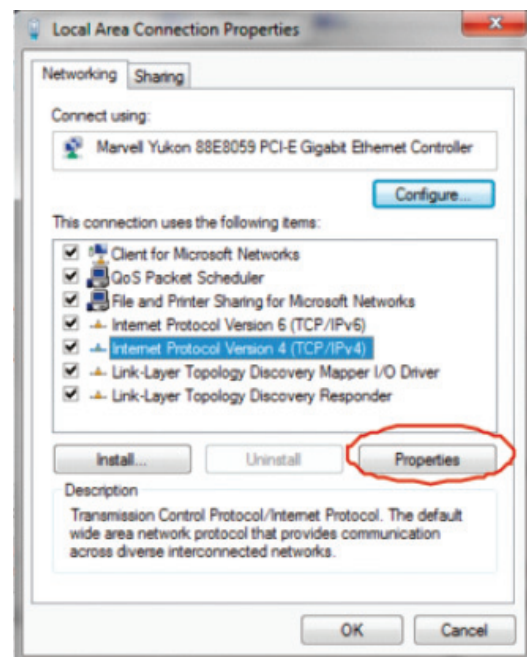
Local Area Connection Properties

Networking Sharing

Connect using:

Marvell Yukon 88E8059 PCI-E Gigabit Ethernet Controller

Configure...

This connection uses the following items:

Client for Microsoft Networks
QoS Packet Scheduler
File and Printer Sharing for Microsoft Networks
Internet Protocol Version 6 (TCP/IPv6)
Internet Protocol Version 4 (TCP/IPv4)
Link-Layer Topology Discovery Mapper I/O Driver
Link-Layer Topology Discovery Responder

Install... Uninstall Properties

Description

Transmission Control Protocol/Internet Protocol. The default wide area network protocol that provides communication across diverse interconnected networks.

OK Cancel